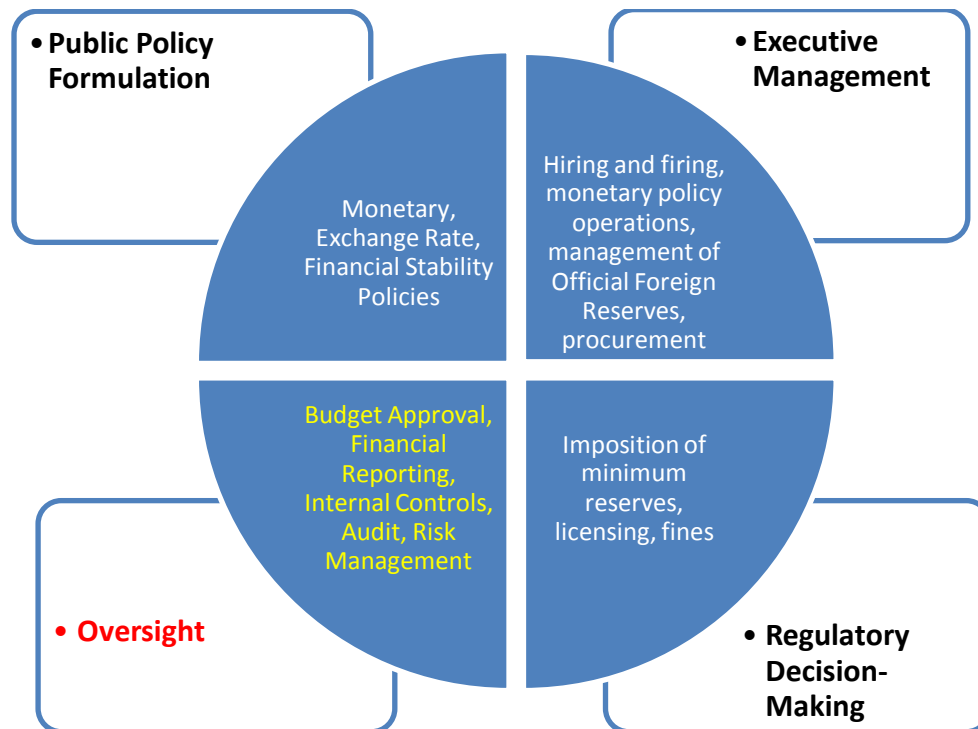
• Public Policy Formulation

• Executive Management

Monetary, Exchange Rate, Financial Stability Policies

Hiring and firing, monetary policy operations, management of Official Foreign Reserves, procurement

Budget Approval, Financial Reporting, Internal Controls, Audit, Risk Management

Imposition of minimum reserves, licensing, fines

• Oversight

• Regulatory Decision-Making